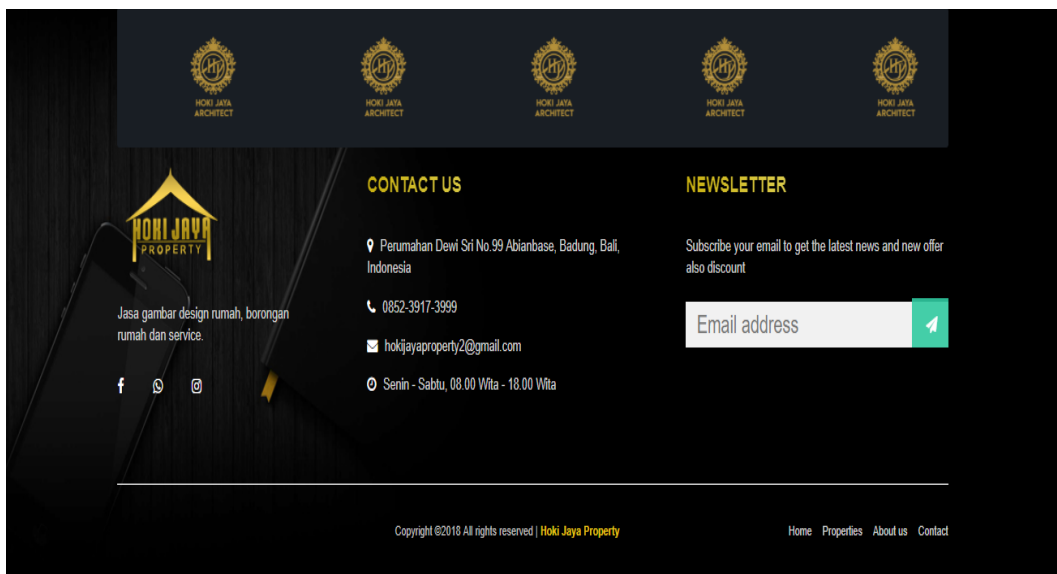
HJ HOKI JAYA ARCHITECT

HJ HOKI JAYA ARCHITECT

HJ HOKI JAYA ARCHITECT

HJ HOKI JAYA ARCHITECT

HJ HOKI JAYA ARCHITECT

HOKI JAYA PROPERTY

Jasa gambar design rumah, borongan rumah dan service.

CONTACT US

Perumahan Dewi Sri No.99 Abianbase, Badung, Bali, Indonesia

0852-3917-3999

hokijayaproperty2@gmail.com

Senin - Sabtu, 08.00 Wita - 18.00 Wita

NEWSLETTER

Subscribe your email to get the latest news and new offer also discount

Email address

Copyright ©2018 All rights reserved | Hoki Jaya Property

Home Properties About us Contact